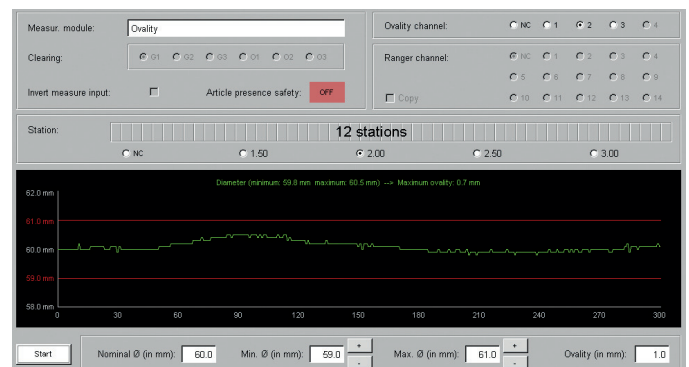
Measur. module: Ovality

Clearing: G1 G2 G3 O1 O2 O3

Invert measure input:

Article presence safety: OFF

Ovality channel: NC 1 2 3 4

Ranger channel: NC 1 2 3 4 5 6 7 8 9 10 11 12 13 14

Copy

Station: 12 stations

NC 1.50 2.00 2.50 3.00

Diameter (minimum: 59.8 mm maximum: 60.5 mm) --> Maximum ovality: 0.7 mm

62.0 mm
61.0 mm
60.0 mm
59.0 mm
58.0 mm

0 30 60 90 120 150 180 210 240 270 300

Start

Nominal Ø (in mm): 60.0

Min. Ø (in mm): 59.0 + -

Max. Ø (in mm): 61.0 + -

Ovality (in mm): 1.0